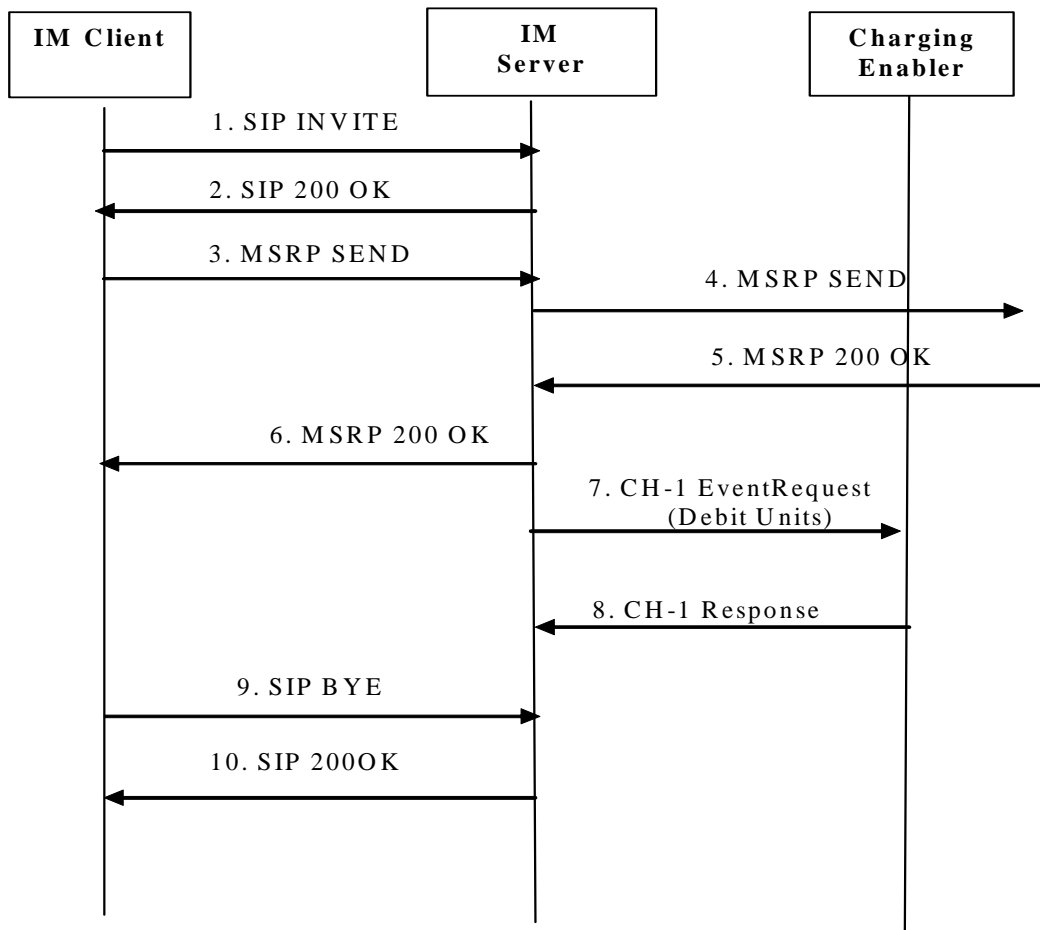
IM Client

IM Server

Charging Enabler

1. SIP INVITE

2. SIP 200 OK

3. MSRP SEND

4. MSRP SEND

5. MSRP 200 OK

6. MSRP 200 OK

7. CH-1 EventRequest (Debit Units)

8. CH-1 Response

9. SIP BYE

10. SIP 200OK